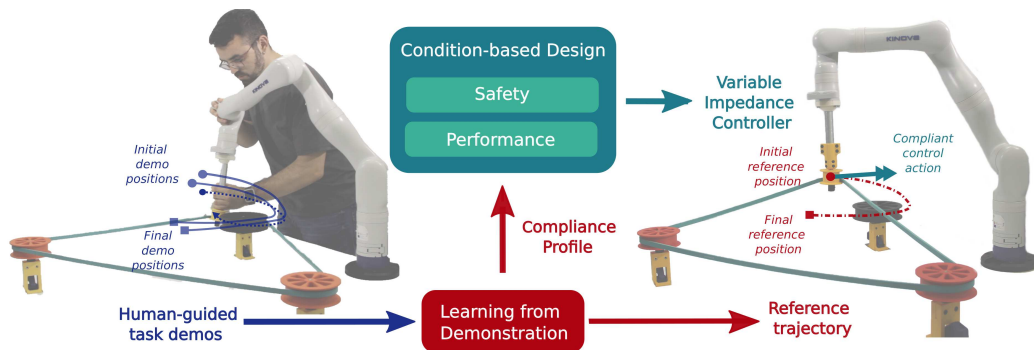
Condition-based Design

Safety

Performance

Variable Impedance Controller

Initial demo positions

Final demo positions

Compliance Profile

Initial reference position

Compliant control action

Final reference position

Human-guided task demos

Learning from Demonstration

Reference trajectory

KINOVA

KINOVA